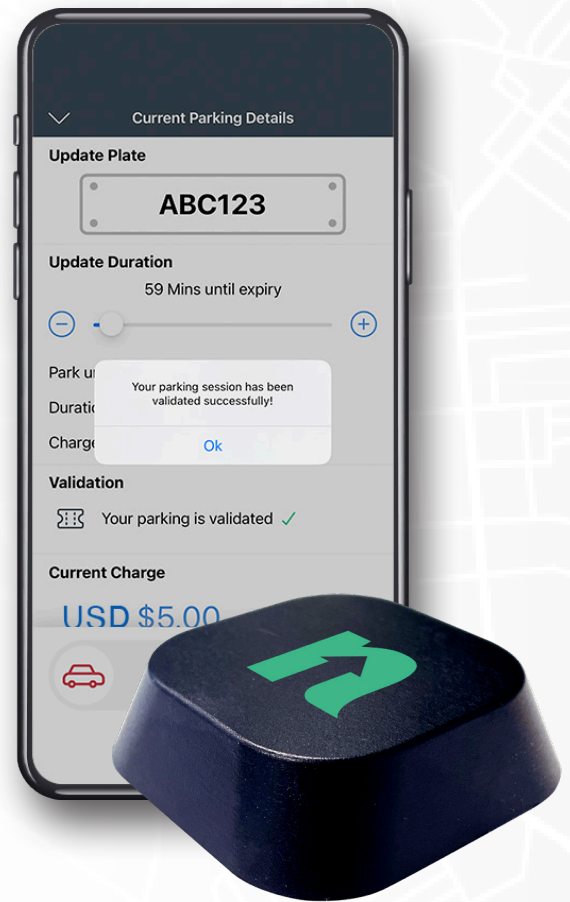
Current Parking Details

Update Plate

ABC123

Update Duration

59 Mins until expiry

Park u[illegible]

Duratio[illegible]

Charge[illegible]

Your parking session has been validated successfully!

Ok

Validation

Your parking is validated ✓

Current Charge

USD $5.00